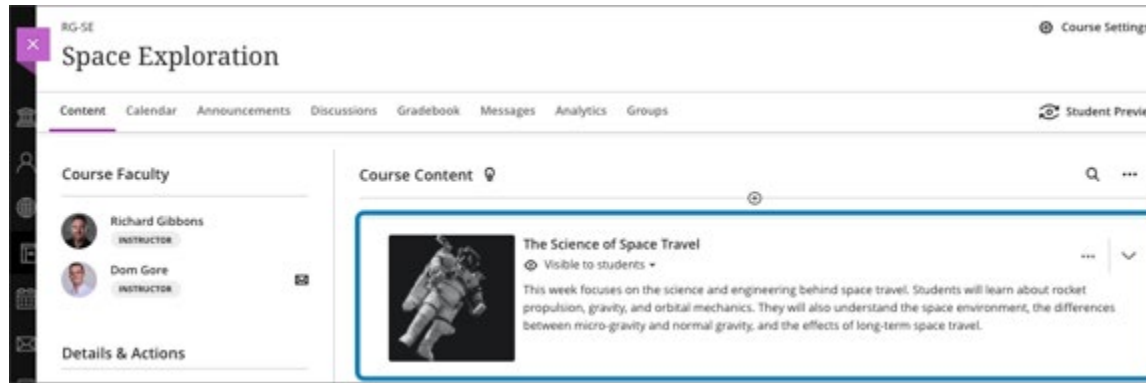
RG-SE
Space Exploration

Course Setting

Content Calendar Announcements Discussions Gradebook Messages Analytics Groups

Student Previe

Course Faculty

Richard Gibbons
INSTRUCTOR

Dom Gore
INSTRUCTOR

Details & Actions

Course Content

The Science of Space Travel
Visible to students

This week focuses on the science and engineering behind space travel. Students will learn about rocket propulsion, gravity, and orbital mechanics. They will also understand the space environment, the differences between micro-gravity and normal gravity, and the effects of long-term space travel.